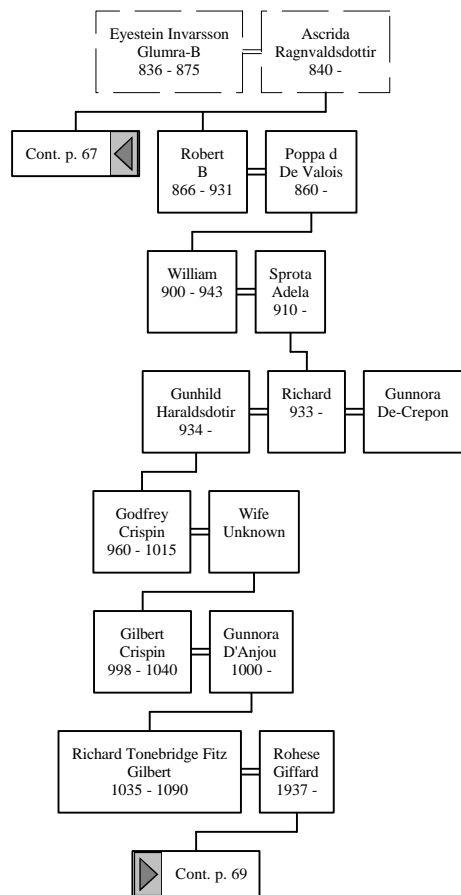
Eyestein Invarsson
Glumra-B
836 - 875

Ascrida
Ragnvaldsdottir
840 -

Cont. p. 67

Robert
B
866 - 931

Poppa d
De Valois
860 -

William
900 - 943

Sprota
Adela
910 -

Gunhild
Haraldsdotir
934 -

Richard
933 -

Gunnora
De-Crepon

Godfrey
Crispin
960 - 1015

Wife
Unknown

Gilbert
Crispin
998 - 1040

Gunnora
D'Anjou
1000 -

Richard Tonebridge Fitz
Gilbert
1035 - 1090

Rohese
Giffard
1937 -

Cont. p. 69